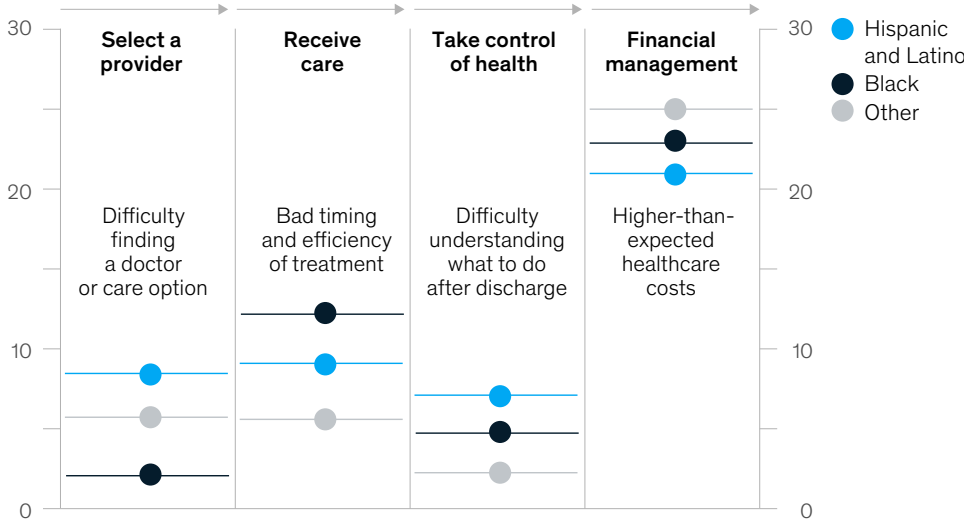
30

20

10

0

Select a provider

Difficulty finding a doctor or care option

Receive care

Bad timing and efficiency of treatment

Take control of health

Difficulty understanding what to do after discharge

Financial management

Higher-than-expected healthcare costs

30

20

10

0

Hispanic and Latino
Black
Other